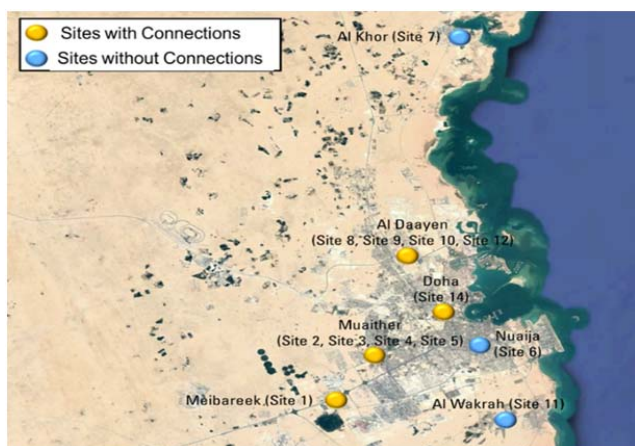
Sites with Connections
Sites without Connections

Al Khor (Site 7)

Al Daayen
(Site 8, Site 9, Site 10, Site 12)

Doha
(Site 14)

Muaither
(Site 2, Site 3, Site 4, Site 5)

Nuaija
(Site 6)

Meibareek (Site 1)

Al Wakrah (Site 11)